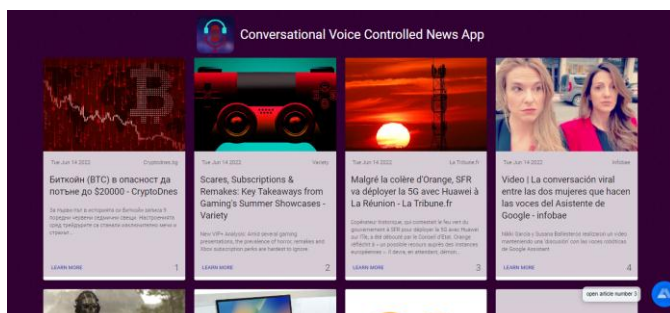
Conversational Voice Controlled News App

Tue Jun 14 2022
Cryptodnes.bg
Биткойн (BTC) в опасност да потъне до $20000 - CryptoDnes
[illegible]
LEARN MORE
1

Tue Jun 14 2022
Variety
Scares, Subscriptions & Remakes: Key Takeaways from Gaming's Summer Showcases - Variety
New VIP+ Analysis: Amid several gaming presentations, the prevalence of horror, remakes and Xbox subscription perks are hardest to ignore.
LEARN MORE
2

Tue Jun 14 2022
La Tribune.fr
Malgré la colère d'Orange, SFR va déployer la 5G avec Huawei à La Réunion - La Tribune.fr
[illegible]
LEARN MORE
3

Tue Jun 14 2022
Infobae
Video | La conversación viral entre las dos mujeres que hacen las voces del Asistente de Google - infobae
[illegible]
LEARN MORE
4

open article number 3